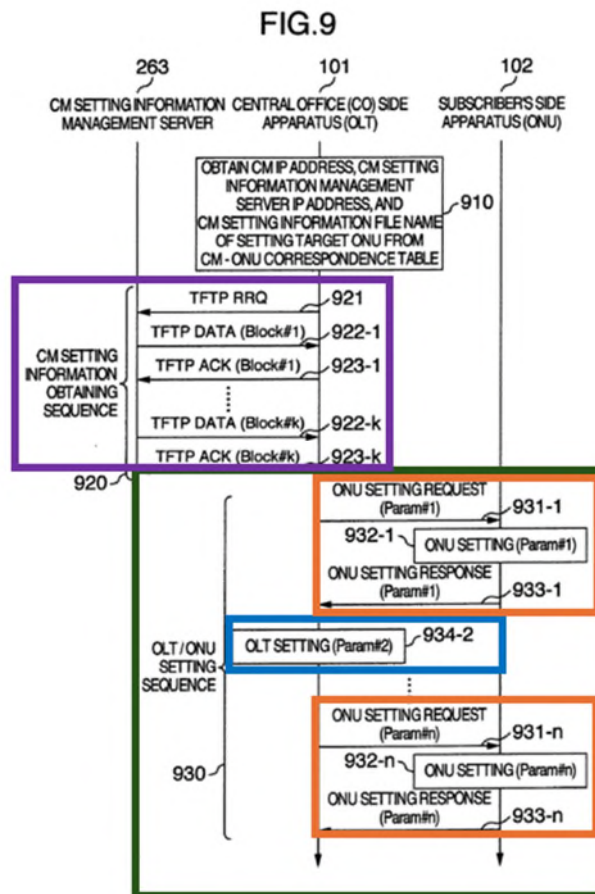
FIG.9

263
CM SETTING INFORMATION MANAGEMENT SERVER

101
CENTRAL OFFICE (CO) SIDE APPARATUS (OLT)

102
SUBSCRIBER'S SIDE APPARATUS (ONU)

OBTAIN CM IP ADDRESS, CM SETTING INFORMATION MANAGEMENT SERVER IP ADDRESS, AND CM SETTING INFORMATION FILE NAME OF SETTING TARGET ONU FROM CM - ONU CORRESPONDENCE TABLE

910

CM SETTING INFORMATION OBTAINING SEQUENCE

TFTP RRQ
921

TFTP DATA (Block#1)
922-1

TFTP ACK (Block#1)
923-1

TFTP DATA (Block#k)
922-k

TFTP ACK (Block#k)
923-k

920

OLT / ONU SETTING SEQUENCE

ONU SETTING REQUEST (Param#1)
931-1

932-1
ONU SETTING (Param#1)

ONU SETTING RESPONSE (Param#1)
933-1

OLT SETTING (Param#2)
934-2

ONU SETTING REQUEST (Param#n)
931-n

930

932-n
ONU SETTING (Param#n)

ONU SETTING RESPONSE (Param#n)
933-n